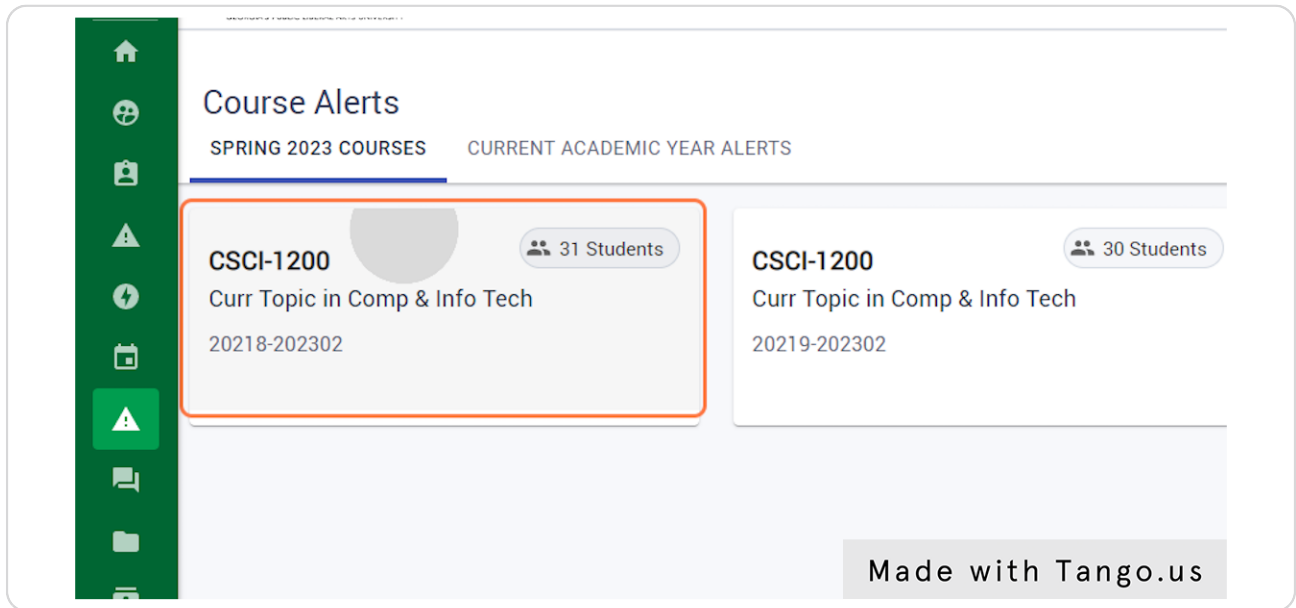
GEORGIA'S PUBLIC LIBERAL ARTS UNIVERSITY

Course Alerts

SPRING 2023 COURSES

CURRENT ACADEMIC YEAR ALERTS

CSCI-1200

31 Students

Curr Topic in Comp & Info Tech

20218-202302

CSCI-1200

30 Students

Curr Topic in Comp & Info Tech

20219-202302

Made with Tango.us